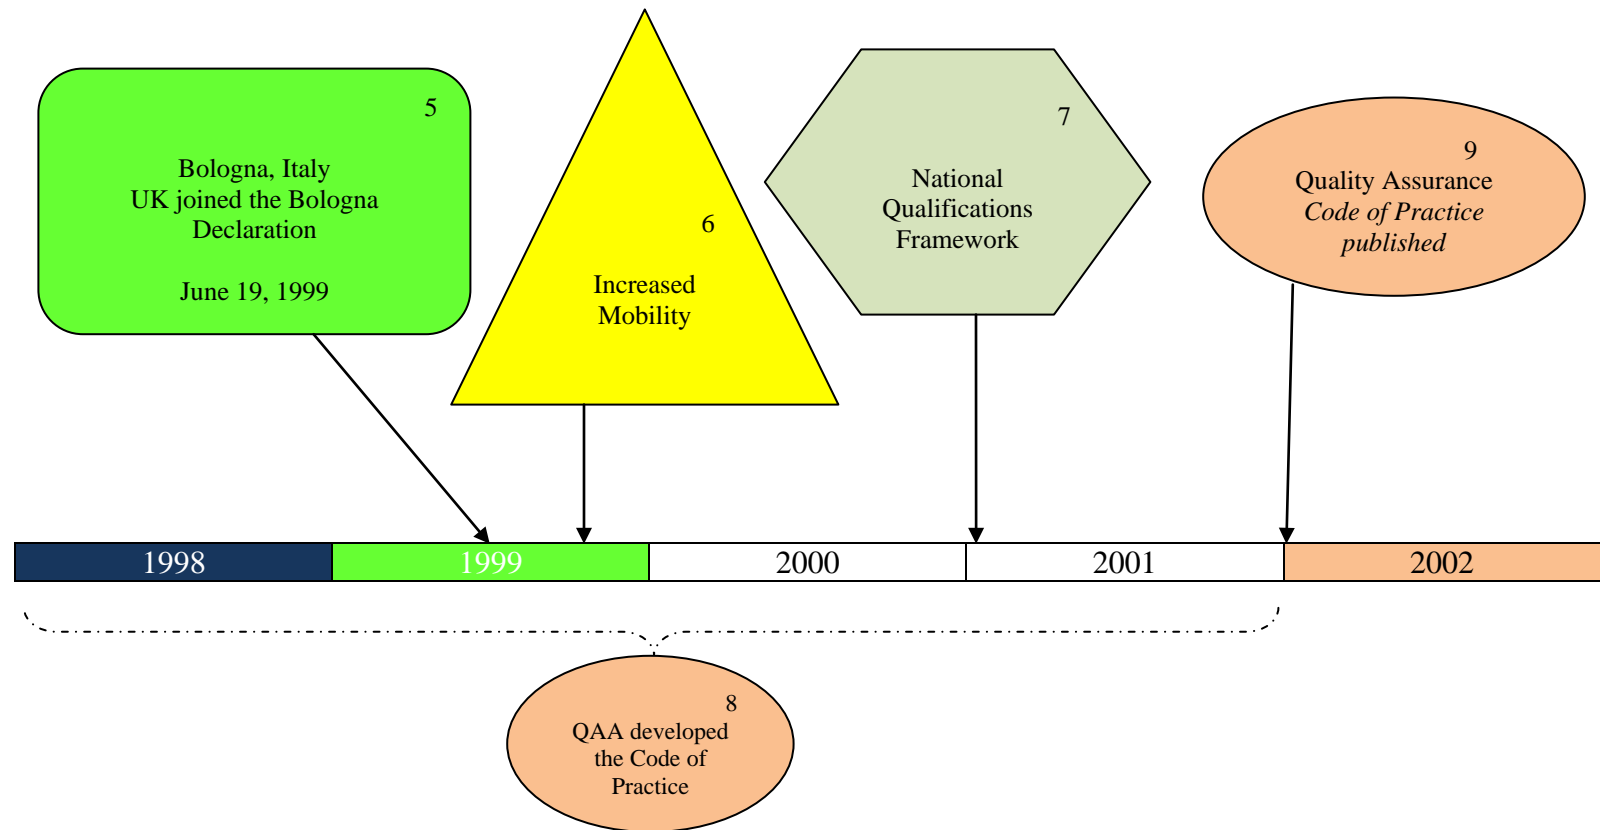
5

Bologna, Italy
UK joined the Bologna Declaration

June 19, 1999

6

Increased Mobility

7

National Qualifications Framework

9
Quality Assurance
*Code of Practice published*

| 1998 | 1999 | 2000 | 2001 | 2002 |
|---|---|---|---|---|

8
QAA developed the Code of Practice